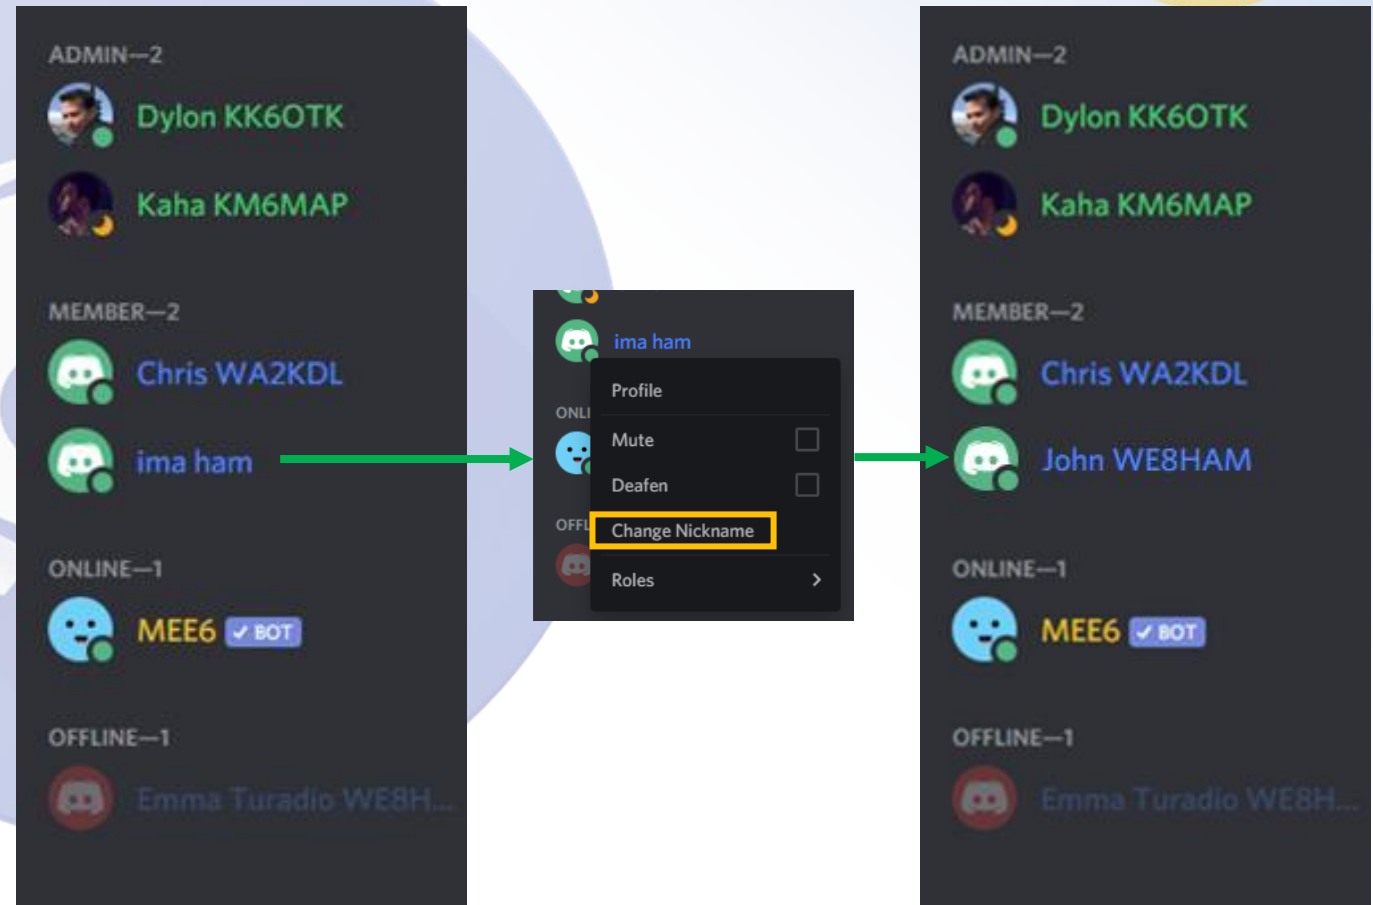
ADMIN—2

Dylon KK6OTK

Kaha KM6MAP

MEMBER—2

Chris WA2KDL

ima ham

ONLINE—1

MEE6 ✓ BOT

OFFLINE—1

Emma Turadio WE8H...

ima ham

ONLI

OFFL

Profile

Mute

Deafen

Change Nickname

Roles

ADMIN—2

Dylon KK6OTK

Kaha KM6MAP

MEMBER—2

Chris WA2KDL

John WE8HAM

ONLINE—1

MEE6 ✓ BOT

OFFLINE—1

Emma Turadio WE8H...